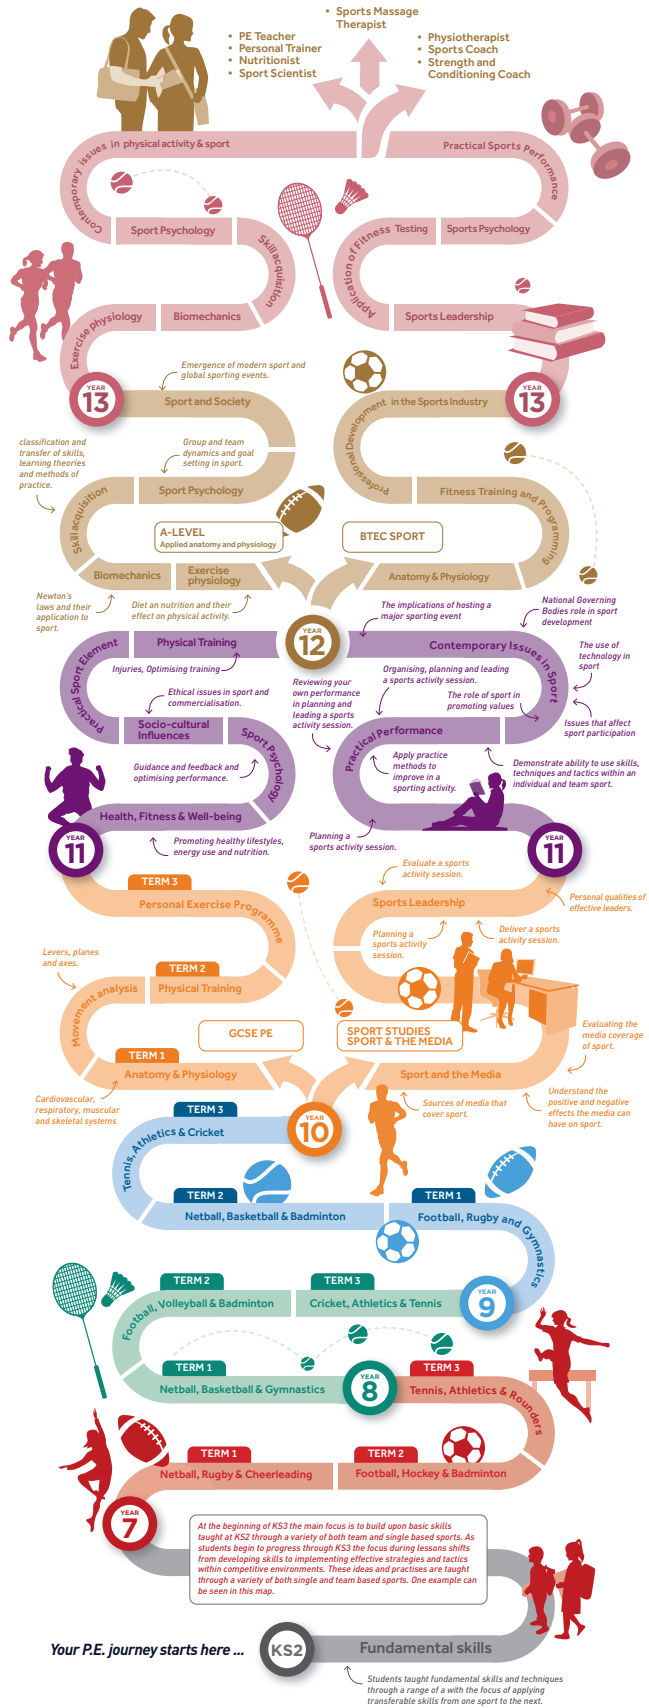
• PE Teacher
• Personal Trainer
• Nutritionist
• Sport Scientist

• Sports Massage Therapist

• Physiotherapist
• Sports Coach
• Strength and Conditioning Coach

Contemporary issues in physical activity & sport

Practical Sports Performance

Sport Psychology

Skill acquisition

Application of Fitness Testing

Sports Psychology

Exercise physiology

Biomechanics

Sports Leadership

YEAR 13

YEAR 13

Emergence of modern sport and global sporting events.

Sport and Society

Professional Development in the Sports Industry

classification and transfer of skills, learning theories and methods of practice.

Group and team dynamics and goal setting in sport.

Sport Psychology

Skill acquisition

Fitness Training and Programming

A-LEVEL
Applied anatomy and physiology

BTEC SPORT

Biomechanics

Exercise physiology

Anatomy & Physiology

Newton's laws and their application to sport.

Diet an nutrition and their effect on physical activity.

The implications of hosting a major sporting event

National Governing Bodies role in sport development

Physical Training

YEAR 12

Contemporary Issues in Sport

Practical Sport Element

Injuries, Optimising training

Reviewing your own performance in planning and leading a sports activity session.

Organising, planning and leading a sports activity session.

The use of technology in sport

Ethical issues in sport and commercialisation.

The role of sport in promoting values

Socio-cultural Influences

Sport Psychology

Practical Performance

Issues that affect sport participation

Guidance and feedback and optimising performance.

Apply practice methods to improve in a sporting activity.

Demonstrate ability to use skills, techniques and tactics within an individual and team sport.

Health, Fitness & Well-being

YEAR 11

Promoting healthy lifestyles, energy use and nutrition.

Planning a sports activity session.

YEAR 11

TERM 3

Evaluate a sports activity session.

Personal Exercise Programme

Sports Leadership

Personal qualities of effective leaders.

Levers, planes and axes.

TERM 2

Planning a sports activity session.

Deliver a sports activity session.

Movement analysis

Physical Training

GCSE PE

SPORT STUDIES
SPORT & THE MEDIA

Evaluating the media coverage of sport.

TERM 1

Anatomy & Physiology

Sport and the Media

Cardiovascular, respiratory, muscular and skeletal systems

Sources of media that cover sport.

Understand the positive and negative effects the media can have on sport.

TERM 3

Tennis, Athletics & Cricket

YEAR 10

TERM 2

Netball, Basketball & Badminton

TERM 1

Football, Rugby and Gymnastics

TERM 2

Football, Volleyball & Badminton

TERM 3

Cricket, Athletics & Tennis

YEAR 9

TERM 1

Netball, Basketball & Gymnastics

YEAR 8

TERM 3

Tennis, Athletics & Rounders

TERM 1

Netball, Rugby & Cheerleading

TERM 2

Football, Hockey & Badminton

YEAR 7

At the beginning of KS3 the main focus is to build upon basic skills taught at KS2 through a variety of both team and single based sports. As students begin to progress through KS3 the focus during lessons shifts from developing skills to implementing effective strategies and tactics within competitive environments. These ideas and practises are taught through a variety of both single and team based sports. One example can be seen in this map.

Your P.E. journey starts here ...

KS2

Fundamental skills

Students taught fundamental skills and techniques through a range of a with the focus of applying transferable skills from one sport to the next.